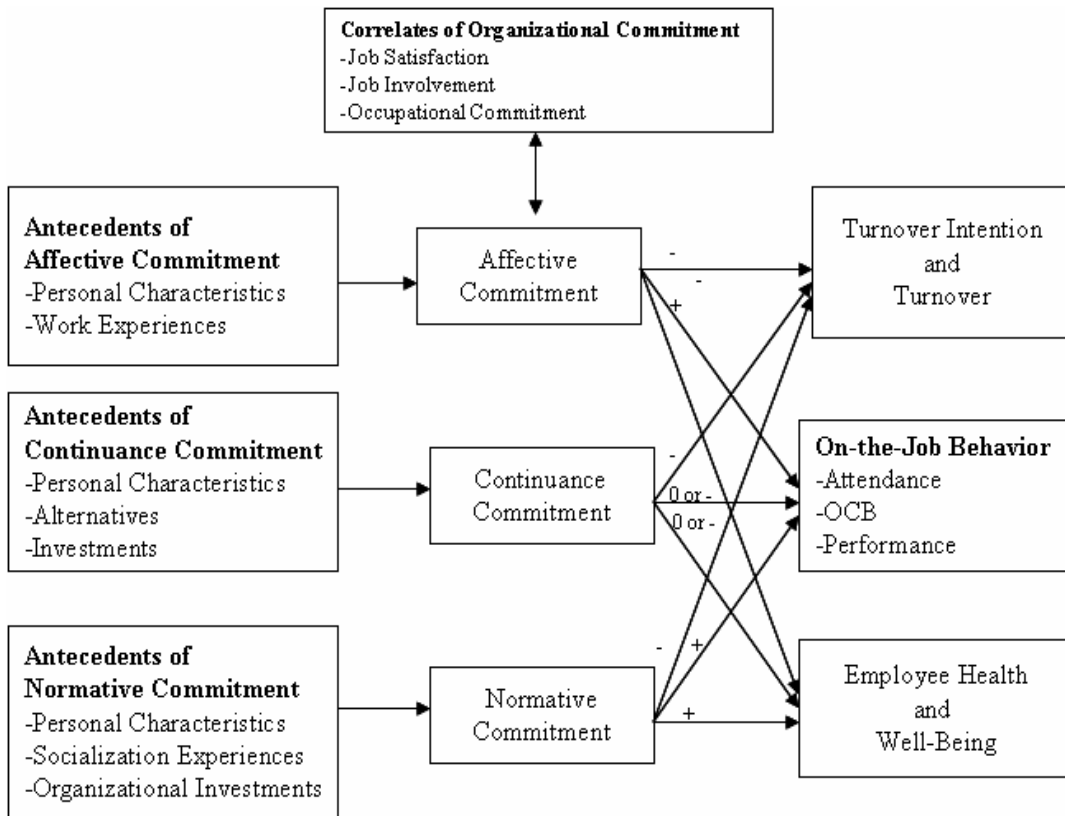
**Correlates of Organizational Commitment**
-Job Satisfaction
-Job Involvement
-Occupational Commitment

**Antecedents of Affective Commitment**
-Personal Characteristics
-Work Experiences

Affective Commitment

**Antecedents of Continuance Commitment**
-Personal Characteristics
-Alternatives
-Investments

Continuance Commitment

**Antecedents of Normative Commitment**
-Personal Characteristics
-Socialization Experiences
-Organizational Investments

Normative Commitment

-
-
+
-
0 or -
0 or -
-
+
+

Turnover Intention and Turnover

**On-the-Job Behavior**
-Attendance
-OCB
-Performance

Employee Health and Well-Being